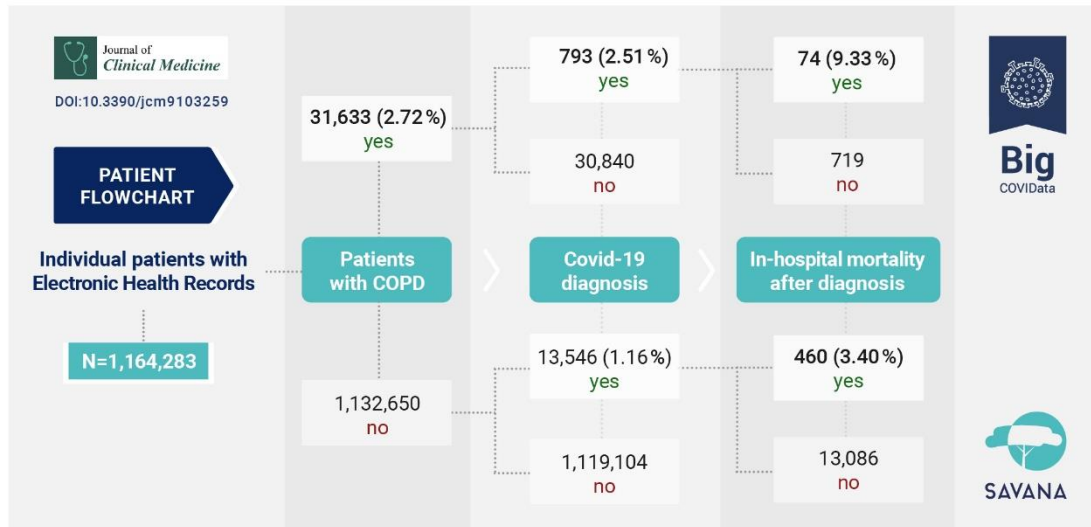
Journal of Clinical Medicine

DOI:10.3390/jcm9103259

PATIENT FLOWCHART

Individual patients with Electronic Health Records

N=1,164,283

31,633 (2.72%) yes

Patients with COPD

1,132,650 no

793 (2.51%) yes

30,840 no

Covid-19 diagnosis

13,546 (1.16%) yes

1,119,104 no

74 (9.33%) yes

719 no

In-hospital mortality after diagnosis

460 (3.40%) yes

13,086 no

Big COVIData

SAVANA